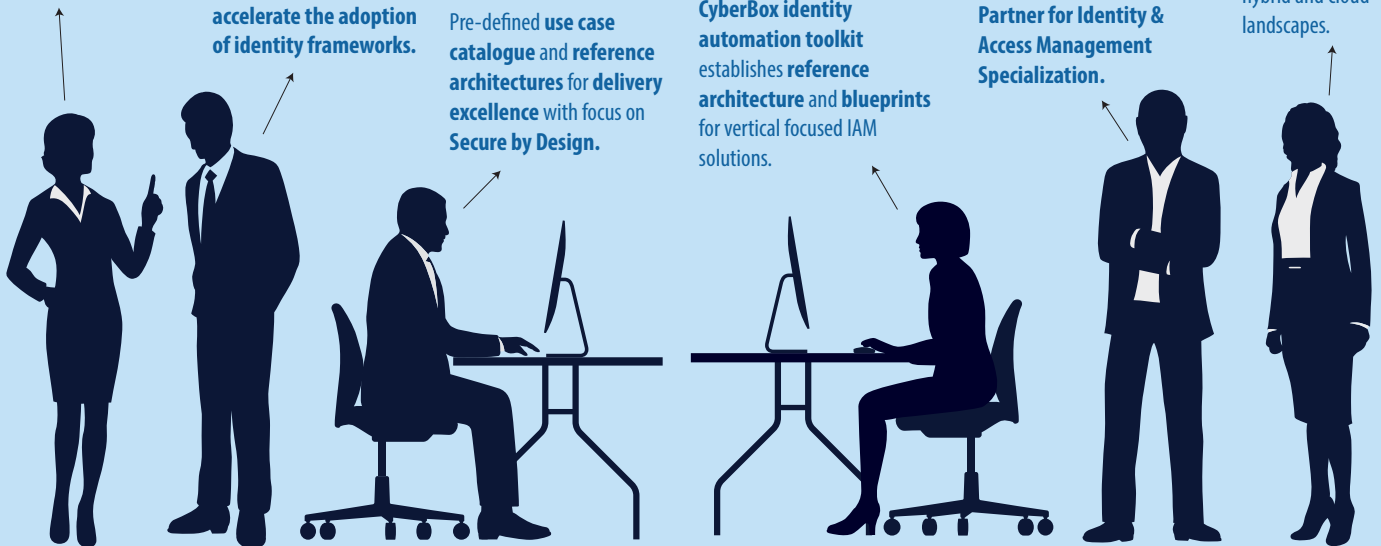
accelerate the adoption of identity frameworks.

Pre-defined use case catalogue and reference architectures for delivery excellence with focus on Secure by Design.

CyberBox identity automation toolkit establishes reference architecture and blueprints for vertical focused IAM solutions.

Partner for Identity & Access Management Specialization.

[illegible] landscapes.